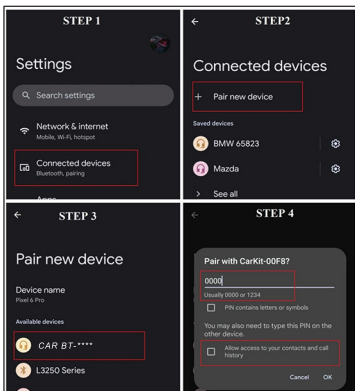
STEP 1

Settings

Search settings

Network & internet
Mobile, Wi-Fi, hotspot

Connected devices
Bluetooth, pairing

Apps

STEP2

Connected devices

+ Pair new device

Saved devices

BMW 65823

Mazda

See all

STEP 3

Pair new device

Device name
Pixel 6 Pro

Available devices

CAR BT-****

L3250 Series

STEP 4

Pair with CarKit-00F8?

0000

Usually 0000 or 1234

PIN contains letters or symbols

You may also need to type this PIN on the other device.

Allow access to your contacts and call history

Cancel OK